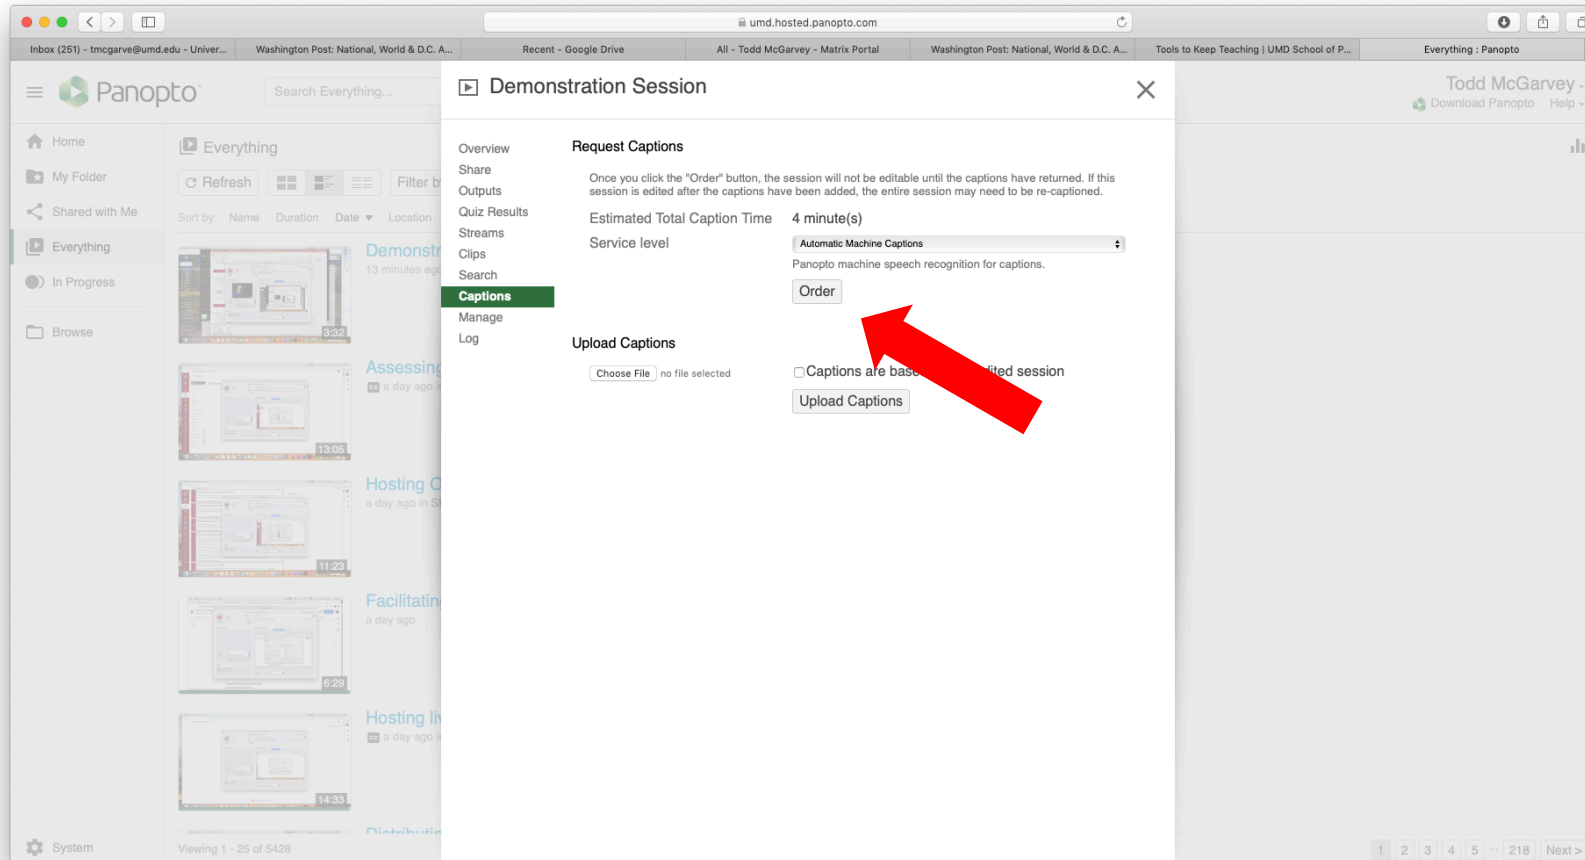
umd.hosted.panopto.com

Inbox (251) - tmcgarve@umd.edu - Univer... | Washington Post: National, World & D.C. A... | Recent - Google Drive | All - Todd McGarvey - Matrix Portal | Washington Post: National, World & D.C. A... | Tools to Keep Teaching | UMD School of P... | Everything : Panopto

Panopto

Search Everything...

Todd McGarvey
Download Panopto Help

Home
My Folder
Shared with Me
Everything
In Progress
Browse
System

Everything
Refresh
Filter b
Sort by: Name Duration Date Location

Demonstr
13 minutes ag
3:32
Assessing
a day ago
13:05
Hosting C
a day ago in S
11:23
Facilitatin
a day ago
6:29
Hosting li
a day ago
14:33

Viewing 1 - 25 of 5428

1 2 3 4 5 ... 218 Next >

Demonstration Session

Overview
Share
Outputs
Quiz Results
Streams
Clips
Search
Captions
Manage
Log

Request Captions

Once you click the "Order" button, the session will not be editable until the captions have returned. If this session is edited after the captions have been added, the entire session may need to be re-captioned.

Estimated Total Caption Time 4 minute(s)

Service level Automatic Machine Captions

Panopto machine speech recognition for captions.

Order

Upload Captions

Choose File no file selected

Captions are base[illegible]ited session

Upload Captions